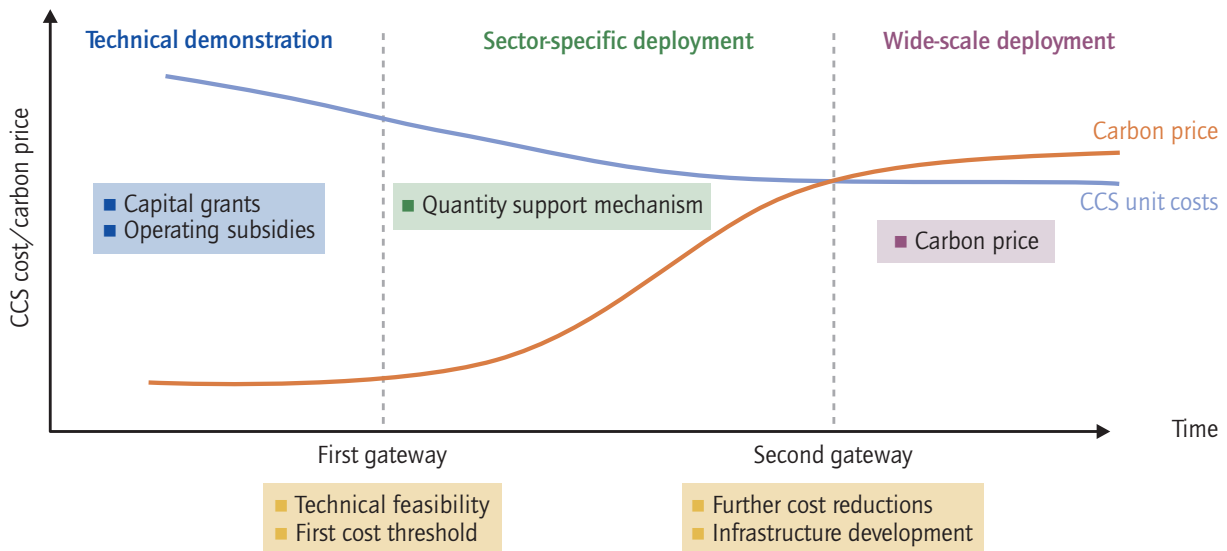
Technical demonstration

Sector-specific deployment

Wide-scale deployment

CCS cost/carbon price

Carbon price

CCS unit costs

■ Capital grants
■ Operating subsidies

■ Quantity support mechanism

■ Carbon price

Time

First gateway

Second gateway

■ Technical feasibility
■ First cost threshold

■ Further cost reductions
■ Infrastructure development